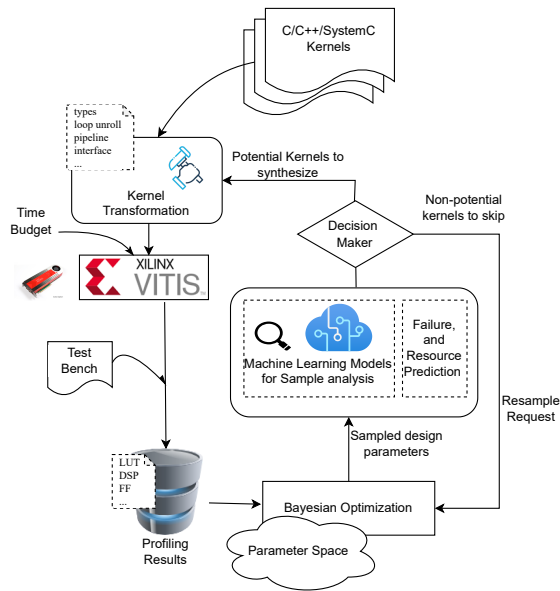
C/C++/SystemC Kernels

types
loop unroll
pipeline
interface
...

Kernel Transformation

Potential Kernels to synthesize

Non-potential kernels to skip

Time Budget

Decision Maker

XILINX
VITIS

Machine Learning Models for Sample analysis

Failure, and Resource Prediction

Test Bench

Resample Request

Sampled design parameters

LUT
DSP
FF
...

Bayesian Optimization

Profiling Results

Parameter Space